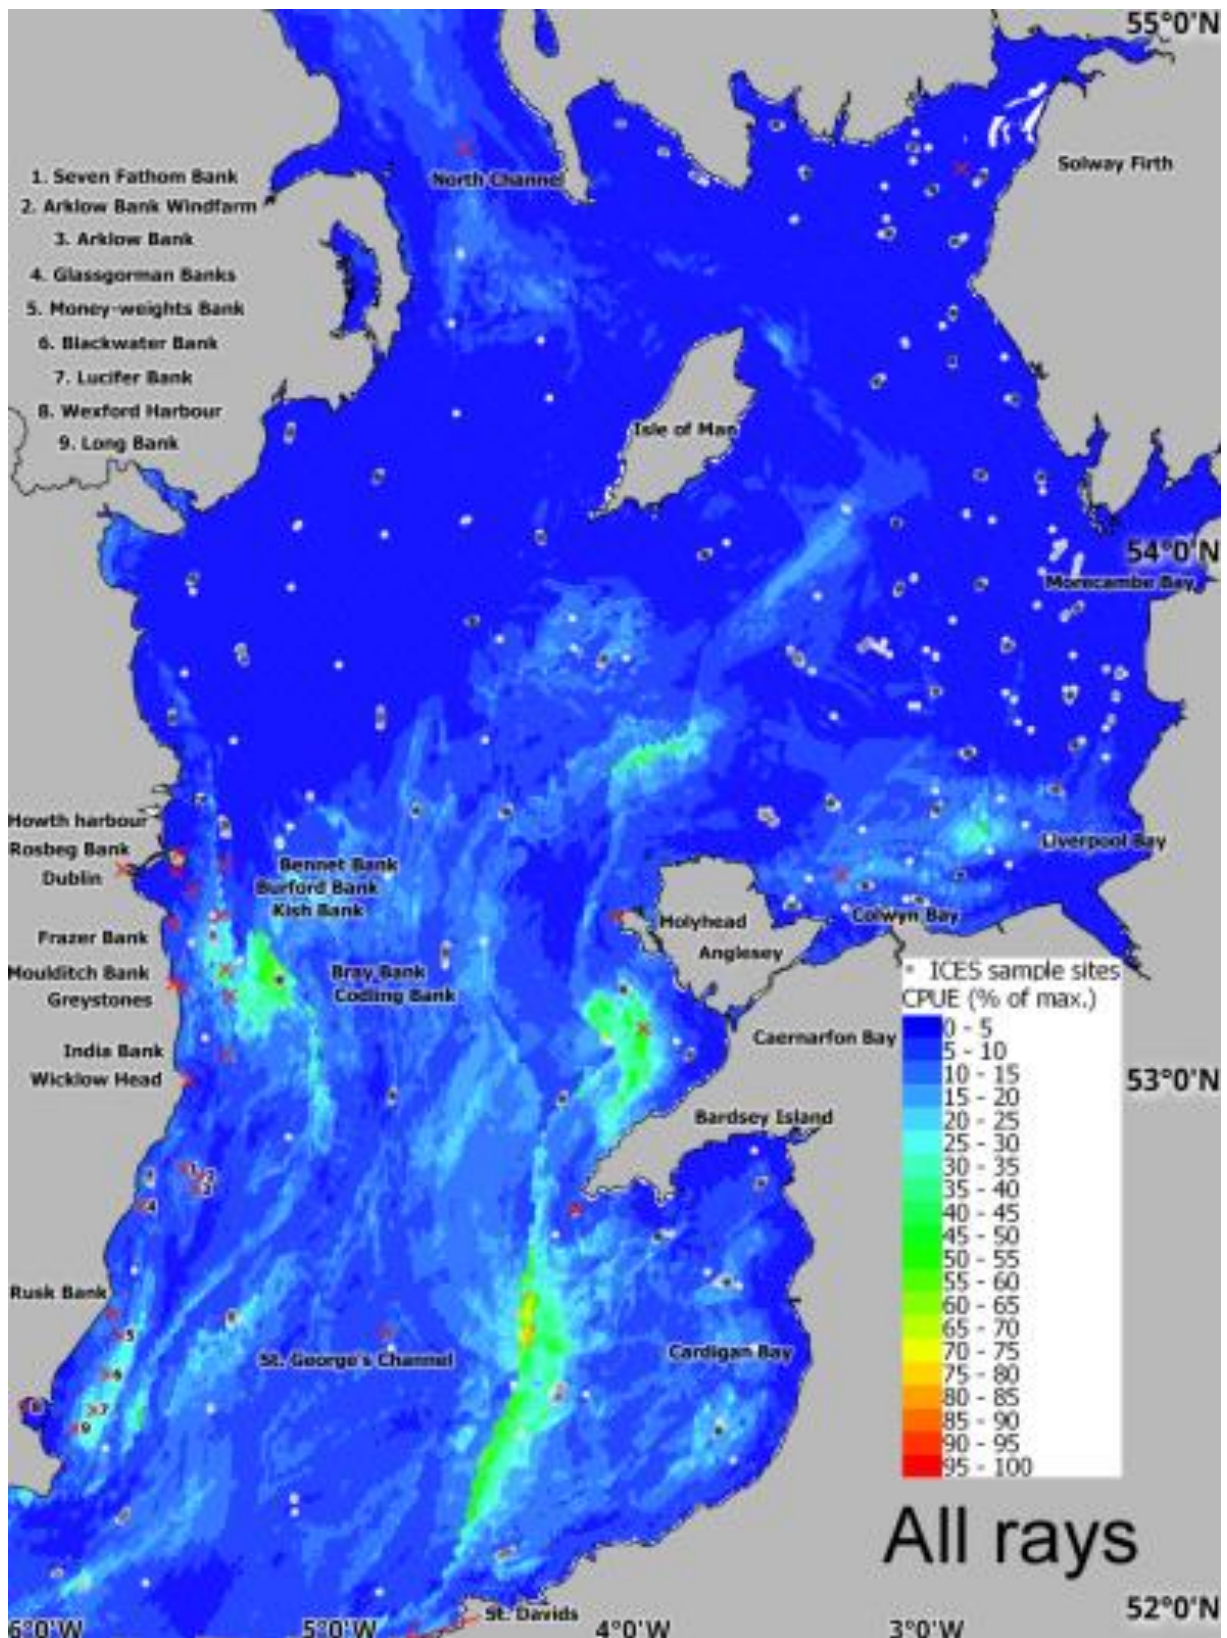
55°0'N

1. Seven Fathom Bank
2. Arklow Bank Windfarm
3. Arklow Bank
4. Glassgorman Banks
5. Money-weights Bank
6. Blackwater Bank
7. Lucifer Bank
8. Wexford Harbour
9. Long Bank

North Channel

Solway Firth

Isle of Man

54°0'N

Morecambe Bay

Howth harbour
Rosbeg Bank
Dublin
Bennet Bank
Burford Bank
Kish Bank
Frazer Bank
Moulditch Bank
Greystones
Bray Bank
Codling Bank
India Bank
Wicklow Head

Liverpool Bay
Colwyn Bay
Holyhead
Anglesey
Caernarfon Bay

53°0'N

Bardsey Island

Rusk Bank

St. George's Channel

Cardigan Bay

• ICES sample sites
CPUE (% of max.)
0 - 5
5 - 10
10 - 15
15 - 20
20 - 25
25 - 30
30 - 35
35 - 40
40 - 45
45 - 50
50 - 55
55 - 60
60 - 65
65 - 70
70 - 75
75 - 80
80 - 85
85 - 90
90 - 95
95 - 100

All rays

St. Davids

52°0'N

6°0'W 5°0'W 4°0'W 3°0'W